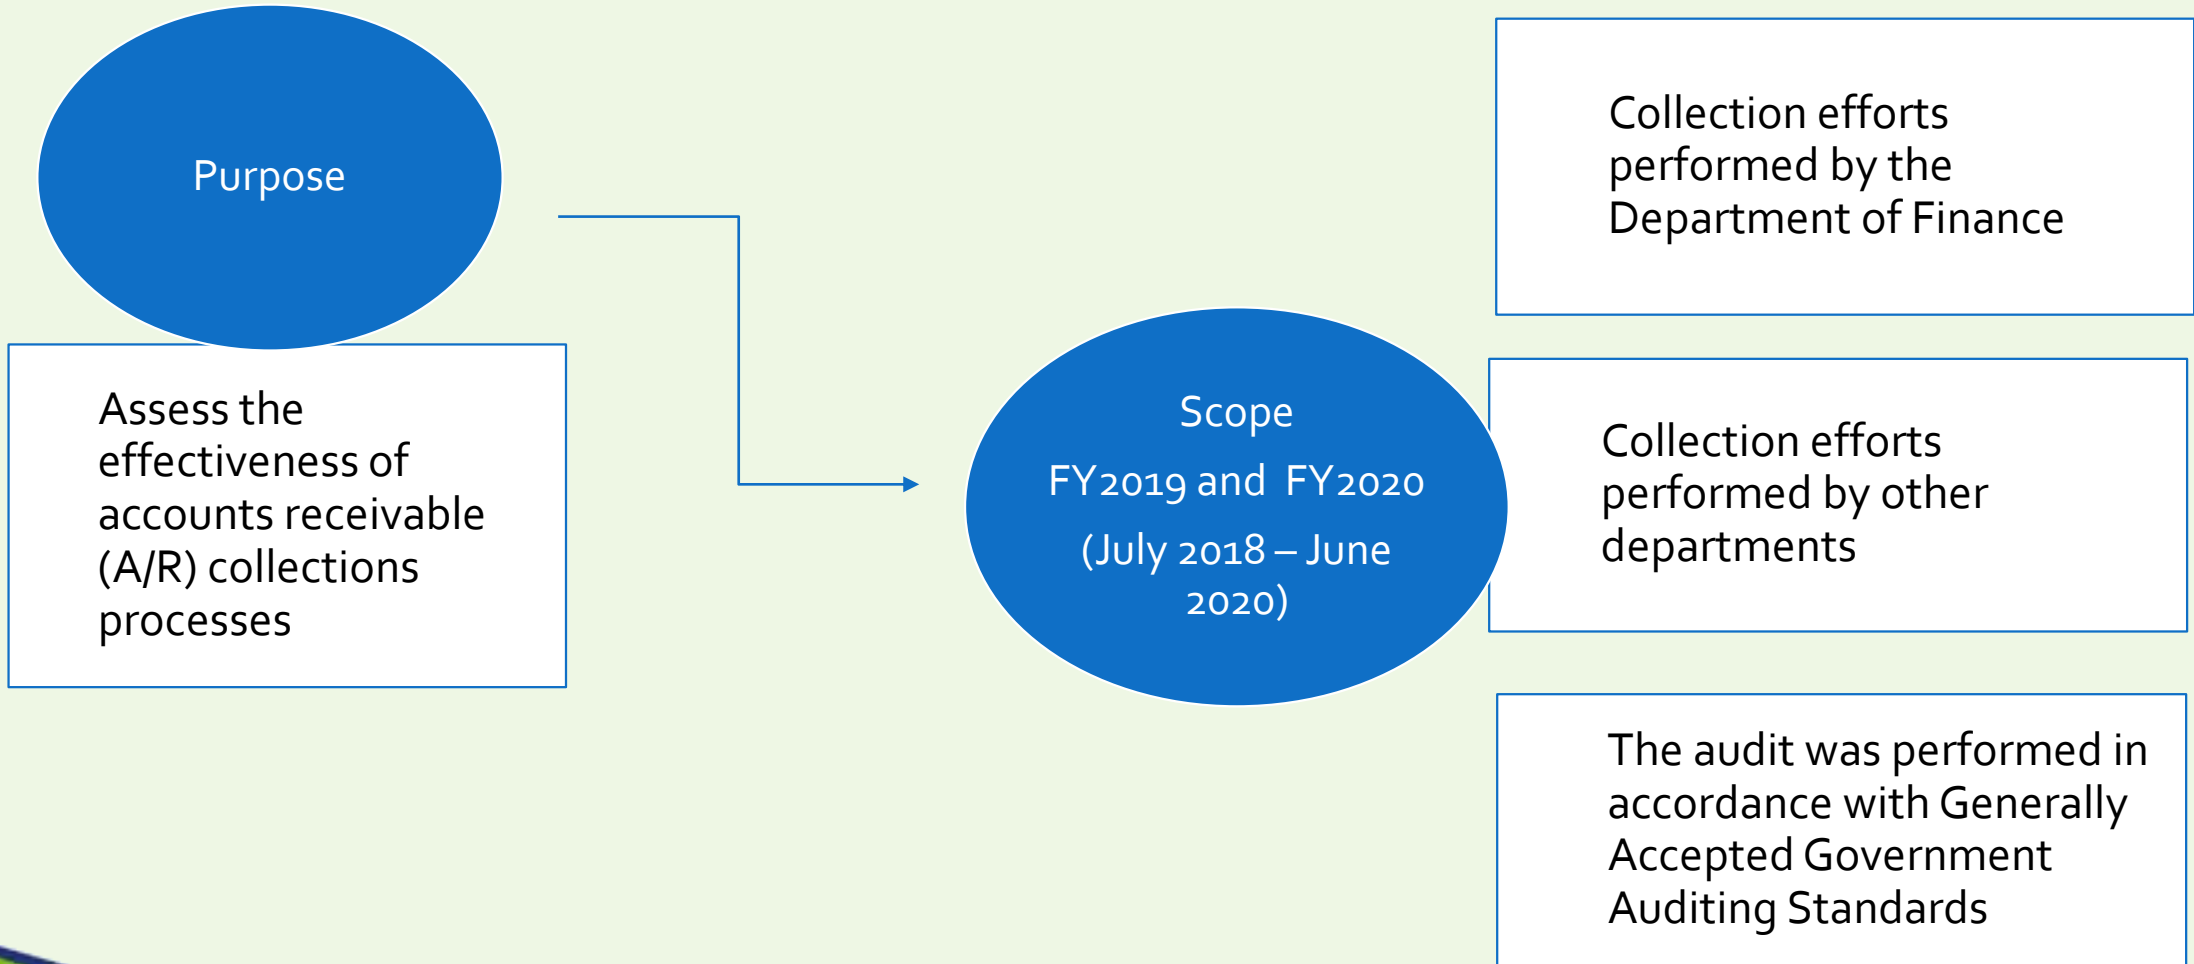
Purpose

Assess the effectiveness of accounts receivable (A/R) collections processes

Scope

FY2019 and FY2020

(July 2018 – June 2020)

Collection efforts performed by the Department of Finance

Collection efforts performed by other departments

The audit was performed in accordance with Generally Accepted Government Auditing Standards